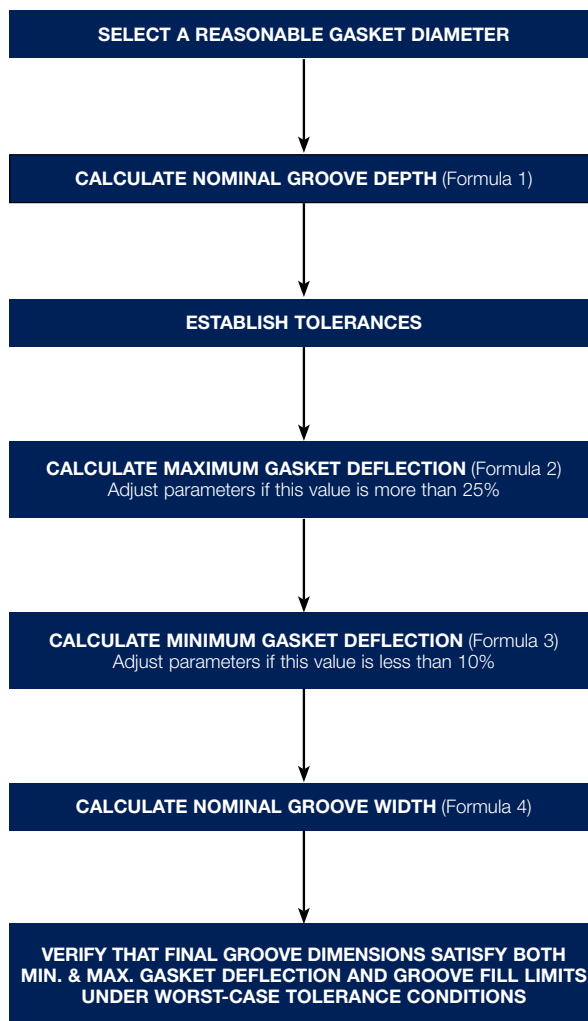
SELECT A REASONABLE GASKET DIAMETER

CALCULATE NOMINAL GROOVE DEPTH (Formula 1)

ESTABLISH TOLERANCES

CALCULATE MAXIMUM GASKET DEFLECTION (Formula 2)
Adjust parameters if this value is more than 25%

CALCULATE MINIMUM GASKET DEFLECTION (Formula 3)
Adjust parameters if this value is less than 10%

CALCULATE NOMINAL GROOVE WIDTH (Formula 4)

VERIFY THAT FINAL GROOVE DIMENSIONS SATISFY BOTH MIN. & MAX. GASKET DEFLECTION AND GROOVE FILL LIMITS UNDER WORST-CASE TOLERANCE CONDITIONS